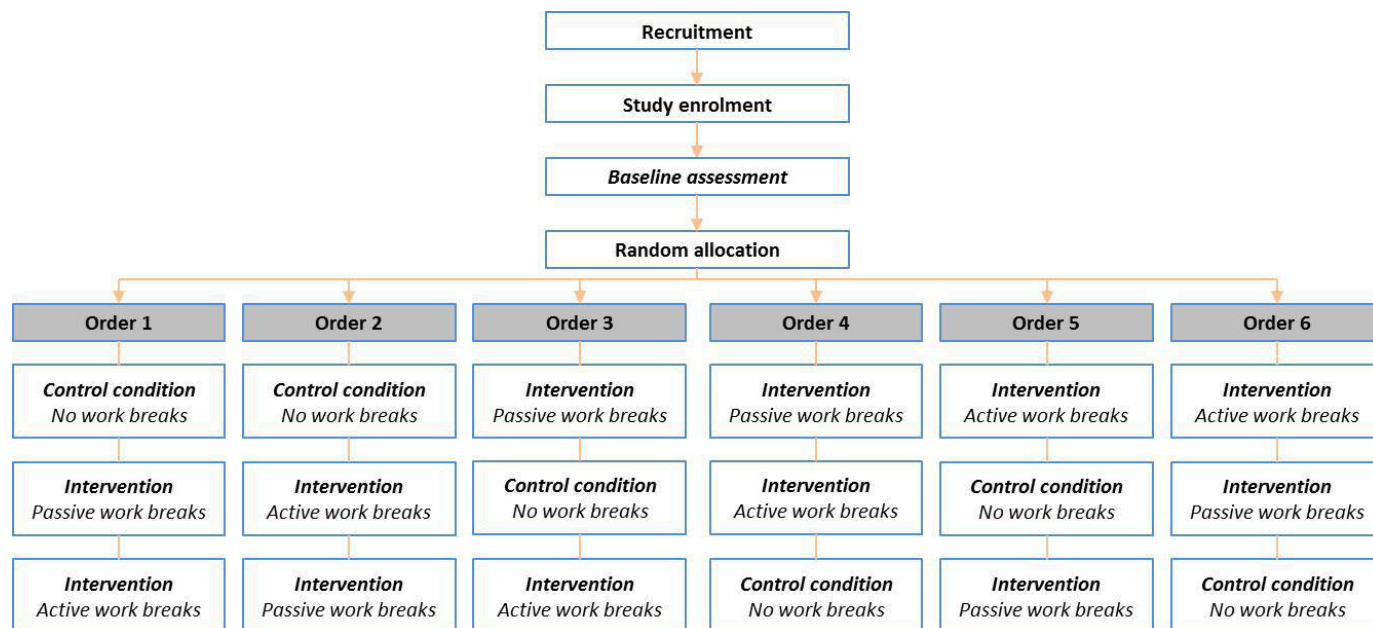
Recruitment

Study enrolment

Baseline assessment

Random allocation

Order 1

Control condition
No work breaks

Intervention
Passive work breaks

Intervention
Active work breaks

Order 2

Control condition
No work breaks

Intervention
Active work breaks

Intervention
Passive work breaks

Order 3

Intervention
Passive work breaks

Control condition
No work breaks

Intervention
Active work breaks

Order 4

Intervention
Passive work breaks

Intervention
Active work breaks

Control condition
No work breaks

Order 5

Intervention
Active work breaks

Control condition
No work breaks

Intervention
Passive work breaks

Order 6

Intervention
Active work breaks

Intervention
Passive work breaks

Control condition
No work breaks